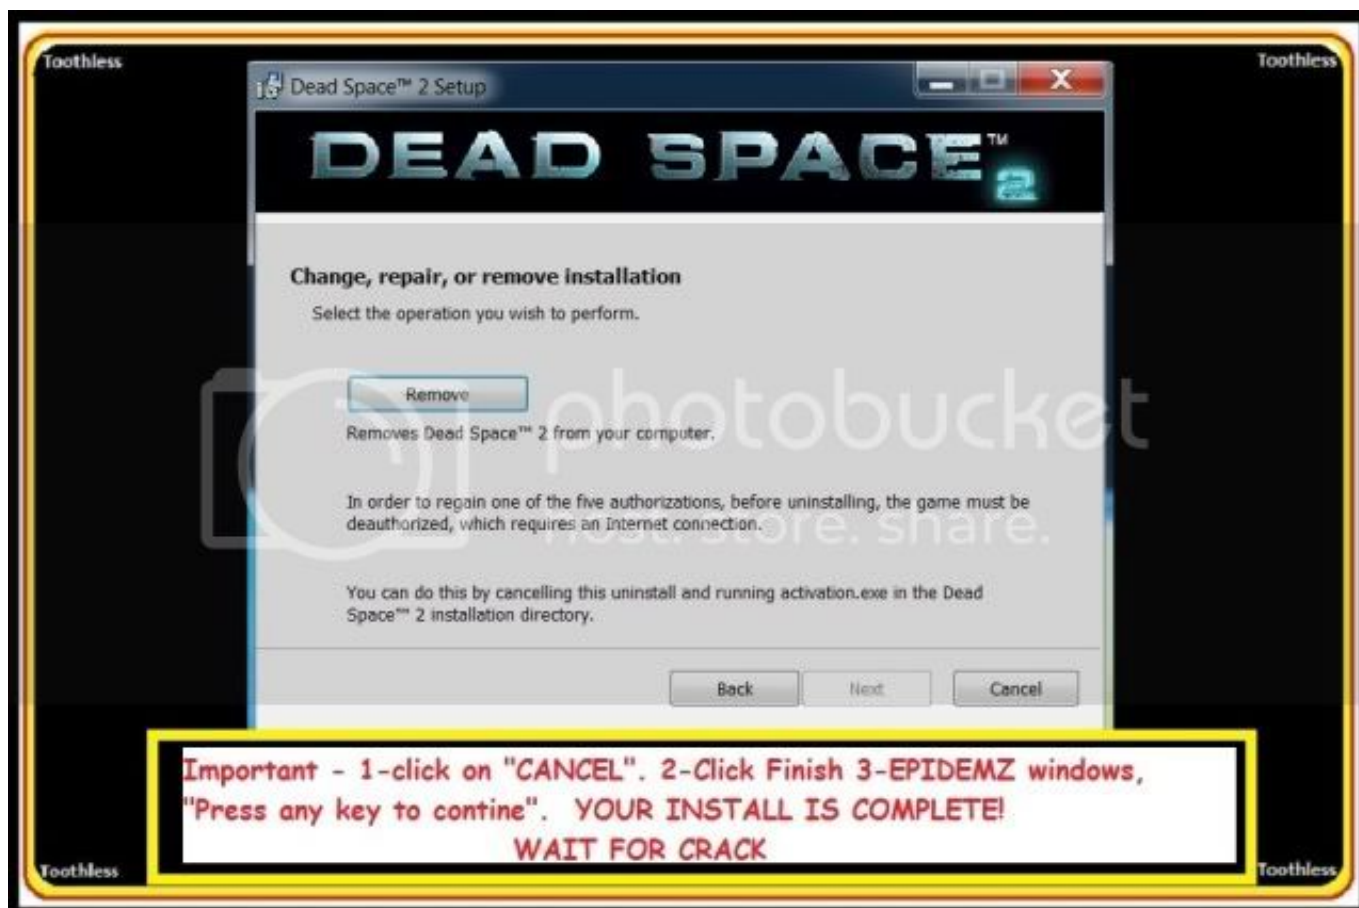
Toothless

Toothless

Dead Space™ 2 Setup

DEAD SPACE™ 2

Change, repair, or remove installation

Select the operation you wish to perform.

Remove

Removes Dead Space™ 2 from your computer.

In order to regain one of the five authorizations, before uninstalling, the game must be deauthorized, which requires an Internet connection.

You can do this by cancelling this uninstall and running activation.exe in the Dead Space™ 2 installation directory.

Back

Next

Cancel

photobucket host. store. share.

Important - 1-click on "CANCEL". 2-Click Finish 3-EPIDEMZ windows, "Press any key to contine". YOUR INSTALL IS COMPLETE! WAIT FOR CRACK

Toothless

Toothless